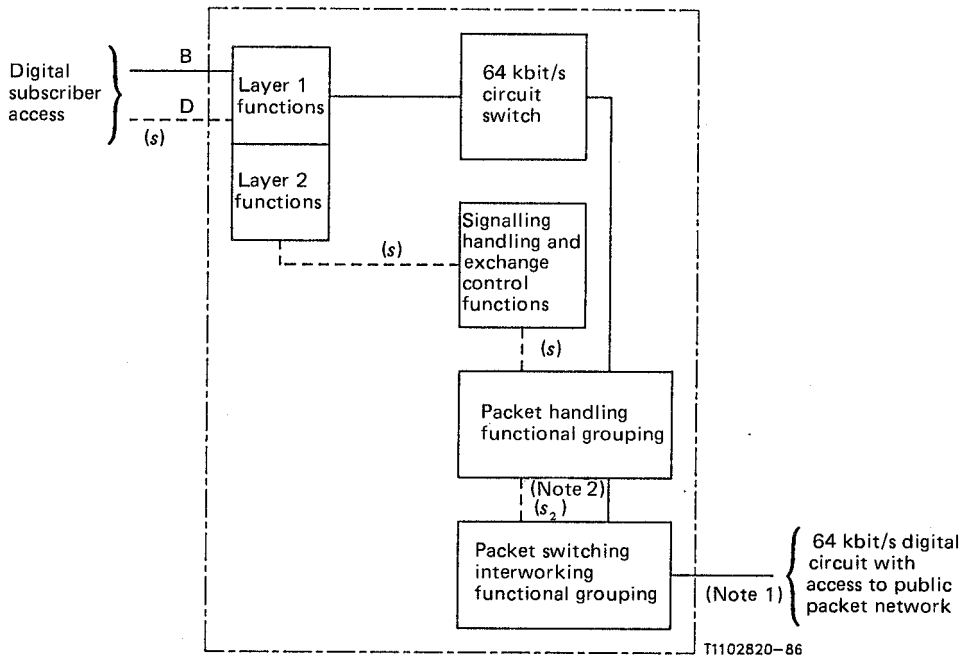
Digital subscriber access

B

D

(s)

Layer 1 functions

Layer 2 functions

64 kbit/s circuit switch

(s)

Signalling handling and exchange control functions

(s)

Packet handling functional grouping

(Note 2)
$(s_2)$

Packet switching interworking functional grouping

(Note 1)

64 kbit/s digital circuit with access to public packet network

T1102820–86